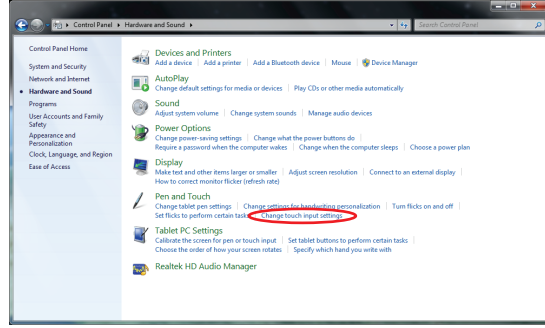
Control Panel ▸ Hardware and Sound ▸

Search Control Panel

Control Panel Home

System and Security

Network and Internet

Hardware and Sound

Programs

User Accounts and Family Safety

Appearance and Personalization

Clock, Language, and Region

Ease of Access

Devices and Printers

Add a device | Add a printer | Add a Bluetooth device | Mouse | Device Manager

AutoPlay

Change default settings for media or devices | Play CDs or other media automatically

Sound

Adjust system volume | Change system sounds | Manage audio devices

Power Options

Change power-saving settings | Change what the power buttons do

Require a password when the computer wakes | Change when the computer sleeps | Choose a power plan

Display

Make text and other items larger or smaller | Adjust screen resolution | Connect to an external display

How to correct monitor flicker (refresh rate)

Pen and Touch

Change tablet pen settings | Change settings for handwriting personalization | Turn flicks on and off

Set flicks to perform certain tasks | Change touch input settings

Tablet PC Settings

Calibrate the screen for pen or touch input | Set tablet buttons to perform certain tasks

Choose the order of how your screen rotates | Specify which hand you write with

Realtek HD Audio Manager